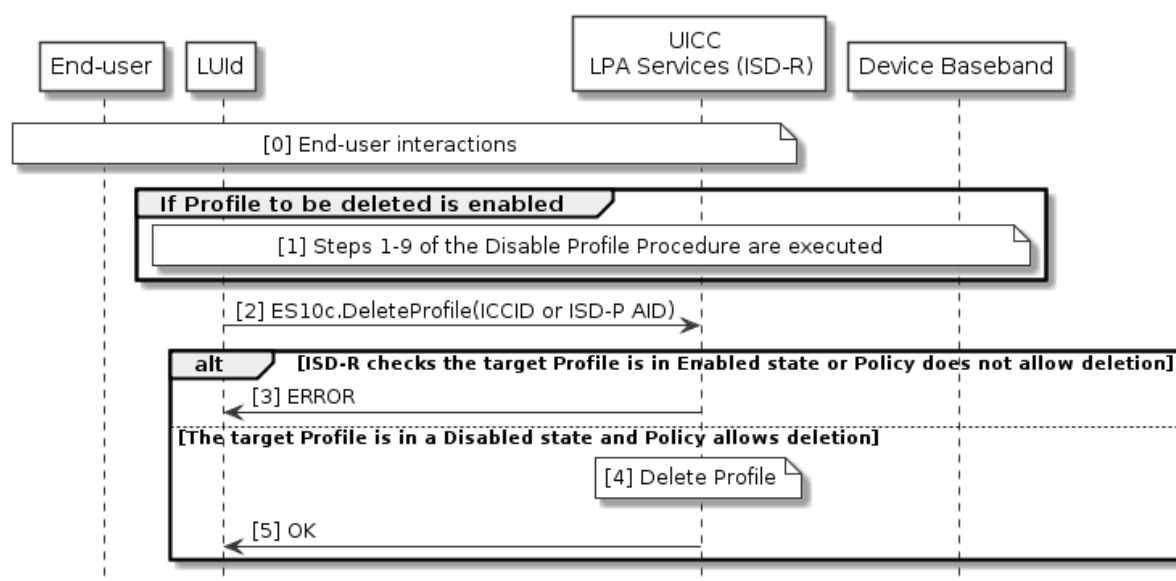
End-user

LUId

UICC
LPA Services (ISD-R)

Device Baseband

[0] End-user interactions

If Profile to be deleted is enabled

[1] Steps 1-9 of the Disable Profile Procedure are executed

[2] ES10c.DeleteProfile(ICCID or ISD-P AID)

alt [ISD-R checks the target Profile is in Enabled state or Policy does not allow deletion]

[3] ERROR

[The target Profile is in a Disabled state and Policy allows deletion]

[4] Delete Profile

[5] OK